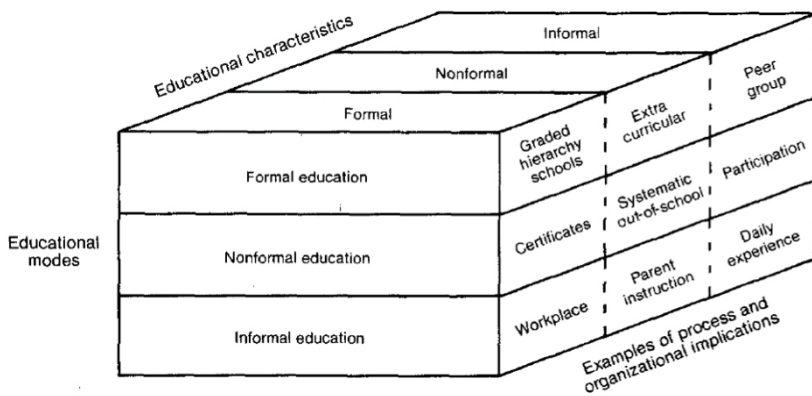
Educational characteristics

Informal

Nonformal

Formal

Formal education

Nonformal education

Informal education

Educational modes

Graded hierarchy schools

Extra curricular

Peer group

Certificates

Systematic out-of-school

Participation

Workplace

Parent instruction

Daily experience

Examples of process and organizational implications